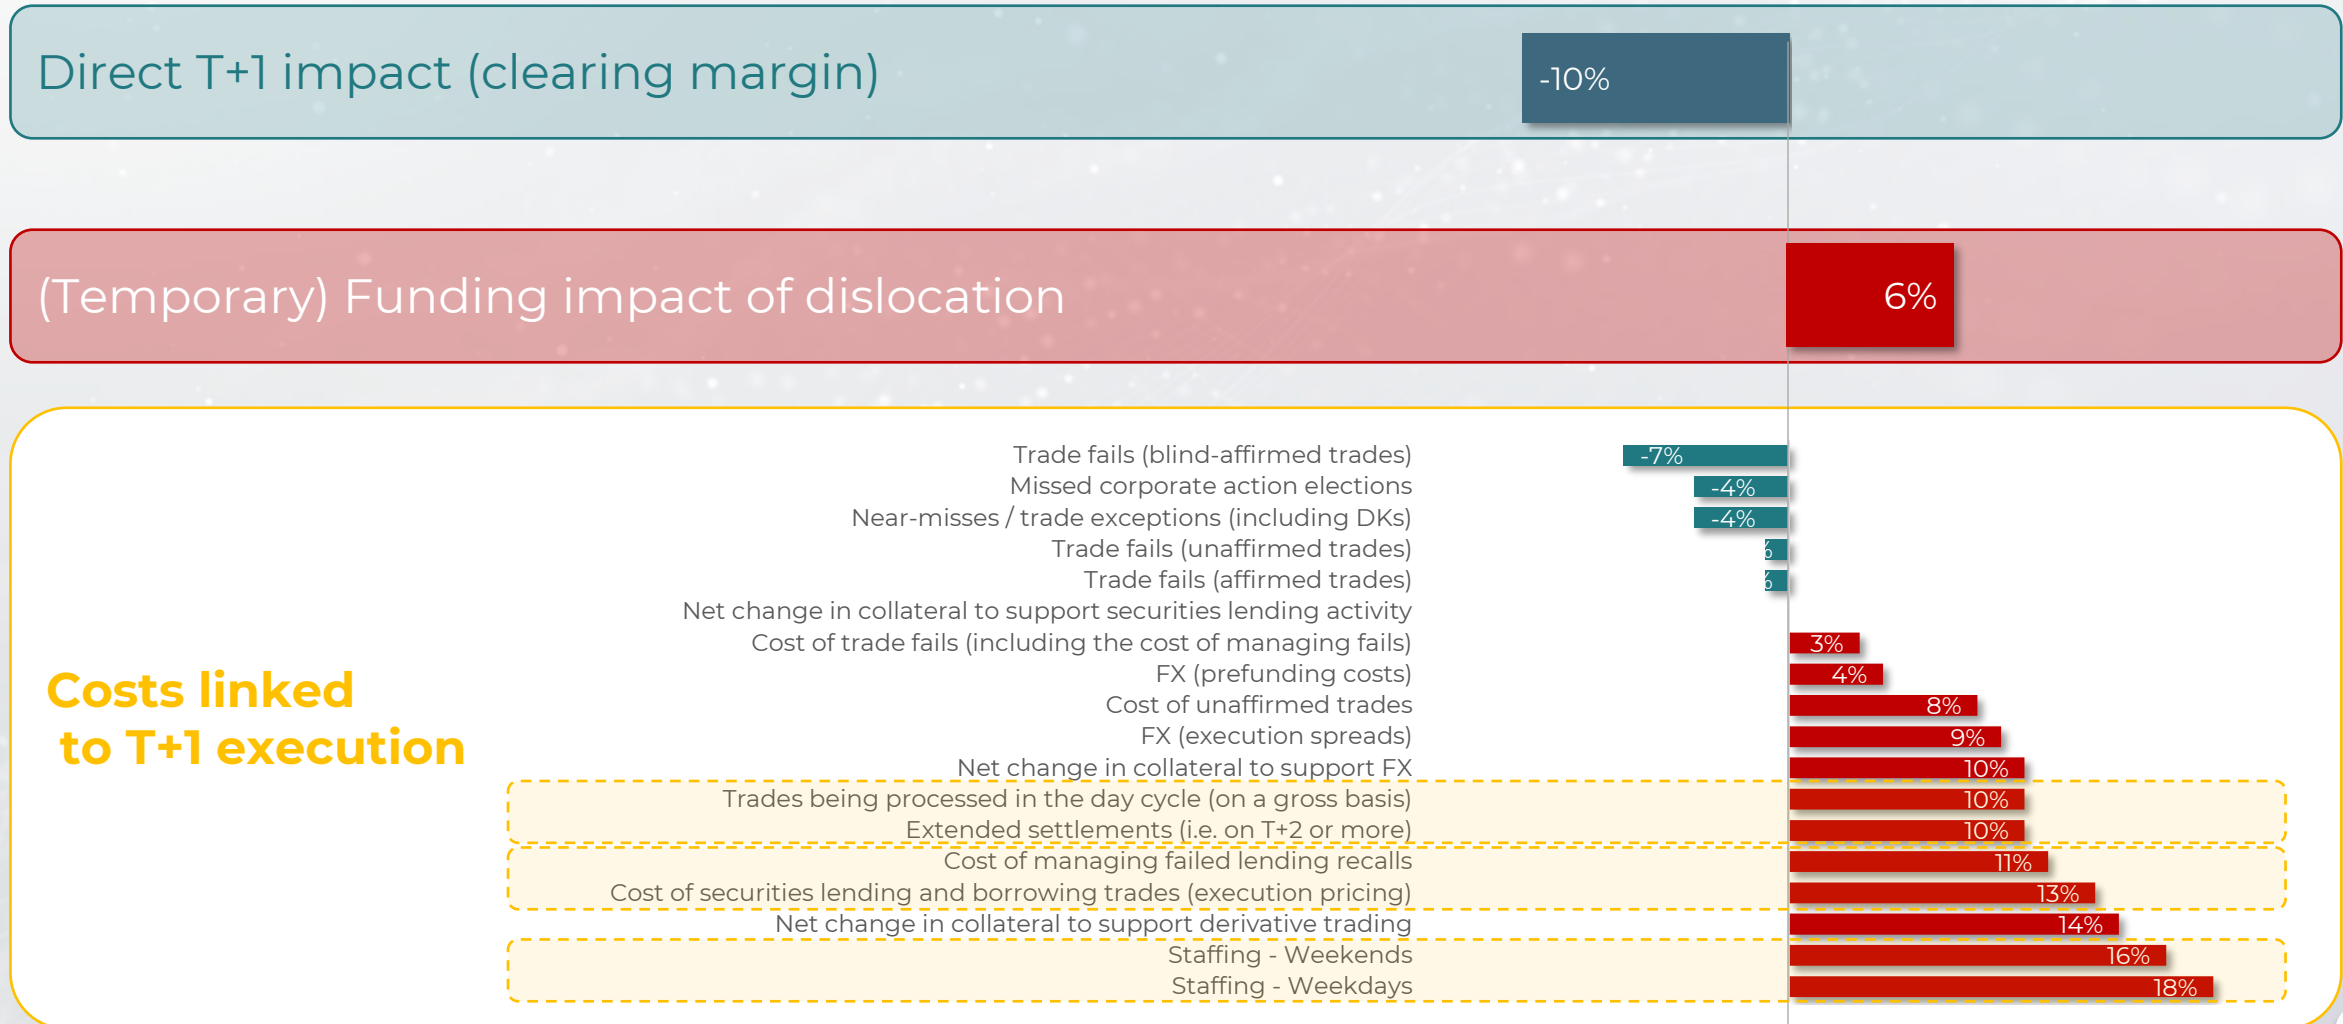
Direct T+1 impact (clearing margin)

-10%

(Temporary) Funding impact of dislocation

6%

Costs linked to T+1 execution

Trade fails (blind-affirmed trades) -7%
Missed corporate action elections -4%
Near-misses / trade exceptions (including DKs) -4%
Trade fails (unaffirmed trades) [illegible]
Trade fails (affirmed trades) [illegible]
Net change in collateral to support securities lending activity
Cost of trade fails (including the cost of managing fails) 3%
FX (prefunding costs) 4%
Cost of unaffirmed trades 8%
FX (execution spreads) 9%
Net change in collateral to support FX 10%
Trades being processed in the day cycle (on a gross basis) 10%
Extended settlements (i.e. on T+2 or more) 10%
Cost of managing failed lending recalls 11%
Cost of securities lending and borrowing trades (execution pricing) 13%
Net change in collateral to support derivative trading 14%
Staffing - Weekends 16%
Staffing - Weekdays 18%